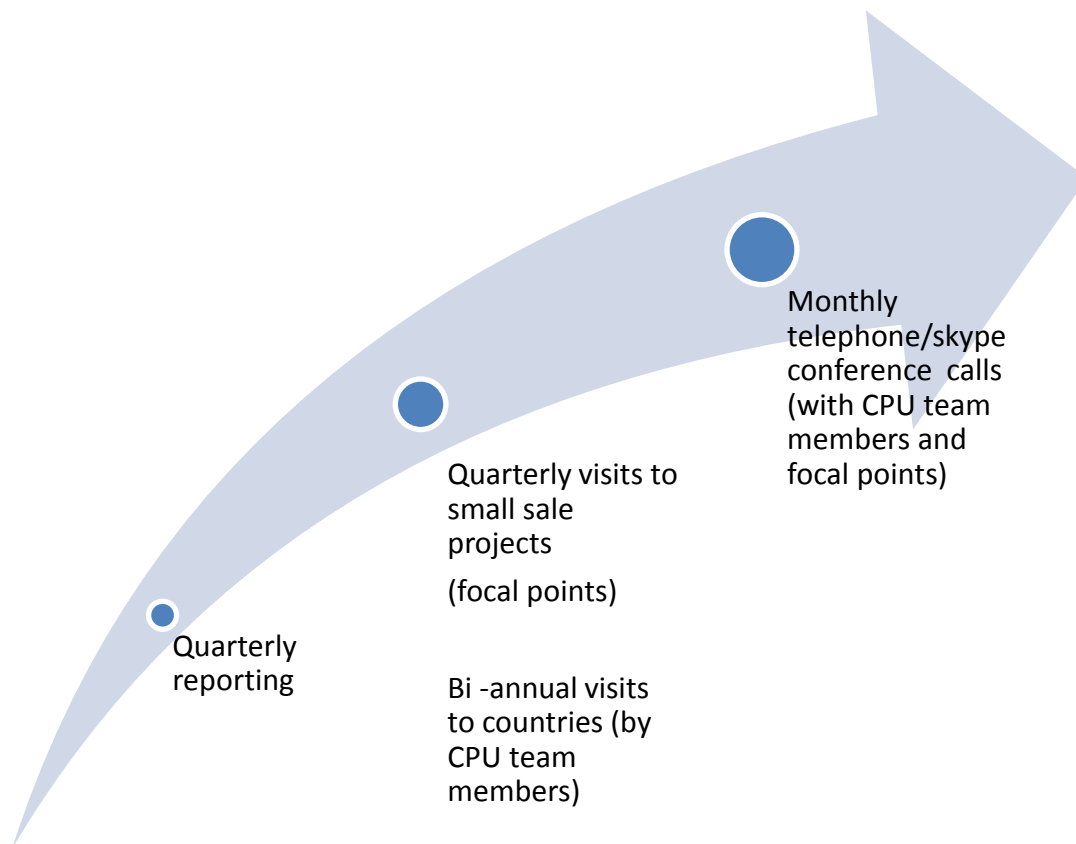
Quarterly reporting

Quarterly visits to small sale projects

(focal points)

Bi -annual visits to countries (by CPU team members)

Monthly telephone/skype conference calls (with CPU team members and focal points)